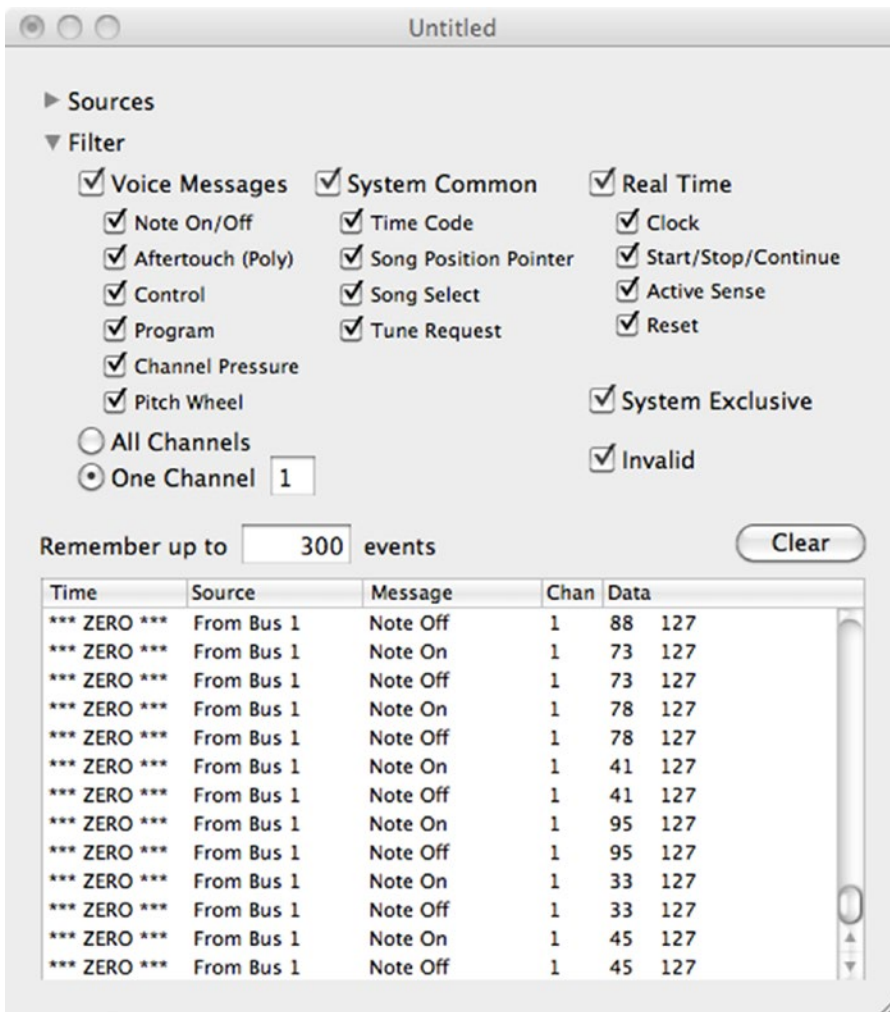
Untitled

Sources

Filter

Voice Messages
Note On/Off
Aftertouch (Poly)
Control
Program
Channel Pressure
Pitch Wheel

System Common
Time Code
Song Position Pointer
Song Select
Tune Request

Real Time
Clock
Start/Stop/Continue
Active Sense
Reset

System Exclusive

Invalid

All Channels
One Channel 1

Remember up to 300 events

Clear

| Time | Source | Message | Chan | Data | |
|---|---|---|---|---|---|
| *** ZERO *** | From Bus 1 | Note Off | 1 | 88 | 127 |
| *** ZERO *** | From Bus 1 | Note On | 1 | 73 | 127 |
| *** ZERO *** | From Bus 1 | Note Off | 1 | 73 | 127 |
| *** ZERO *** | From Bus 1 | Note On | 1 | 78 | 127 |
| *** ZERO *** | From Bus 1 | Note Off | 1 | 78 | 127 |
| *** ZERO *** | From Bus 1 | Note On | 1 | 41 | 127 |
| *** ZERO *** | From Bus 1 | Note Off | 1 | 41 | 127 |
| *** ZERO *** | From Bus 1 | Note On | 1 | 95 | 127 |
| *** ZERO *** | From Bus 1 | Note Off | 1 | 95 | 127 |
| *** ZERO *** | From Bus 1 | Note On | 1 | 33 | 127 |
| *** ZERO *** | From Bus 1 | Note Off | 1 | 33 | 127 |
| *** ZERO *** | From Bus 1 | Note On | 1 | 45 | 127 |
| *** ZERO *** | From Bus 1 | Note Off | 1 | 45 | 127 |